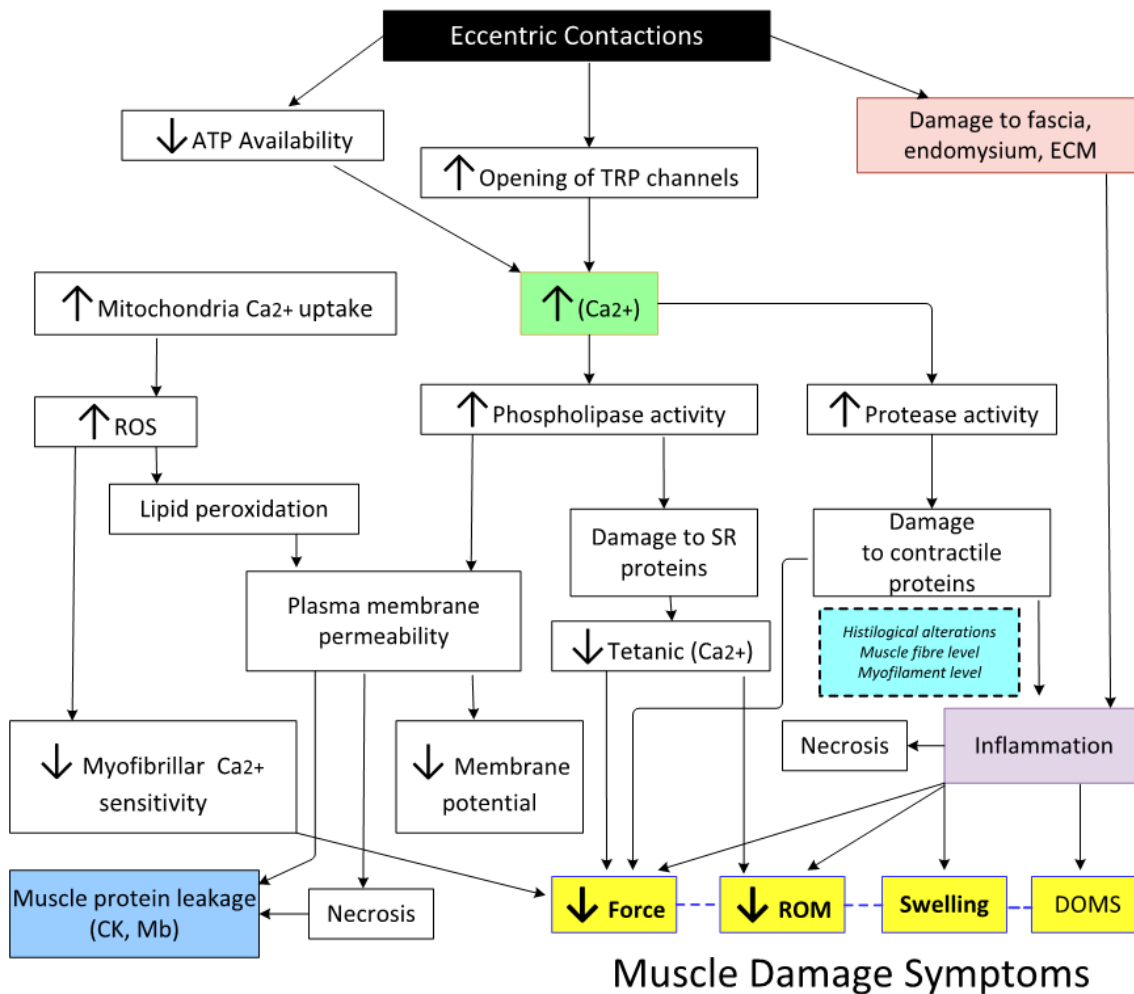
Eccentric Contactions

↓ ATP Availability

↑ Opening of TRP channels

Damage to fascia, endomysium, ECM

↑ Mitochondria Ca2+ uptake

↑ (Ca2+)

↑ ROS

↑ Phospholipase activity

↑ Protease activity

Lipid peroxidation

Damage to SR proteins

Damage to contractile proteins

Plasma membrane permeability

↓ Tetanic (Ca2+)

Histilogical alterations
Muscle fibre level
Myofilament level

↓ Myofibrillar Ca2+ sensitivity

↓ Membrane potential

Necrosis

Inflammation

Muscle protein leakage (CK, Mb)

Necrosis

↓ Force

↓ ROM

Swelling

DOMS

Muscle Damage Symptoms